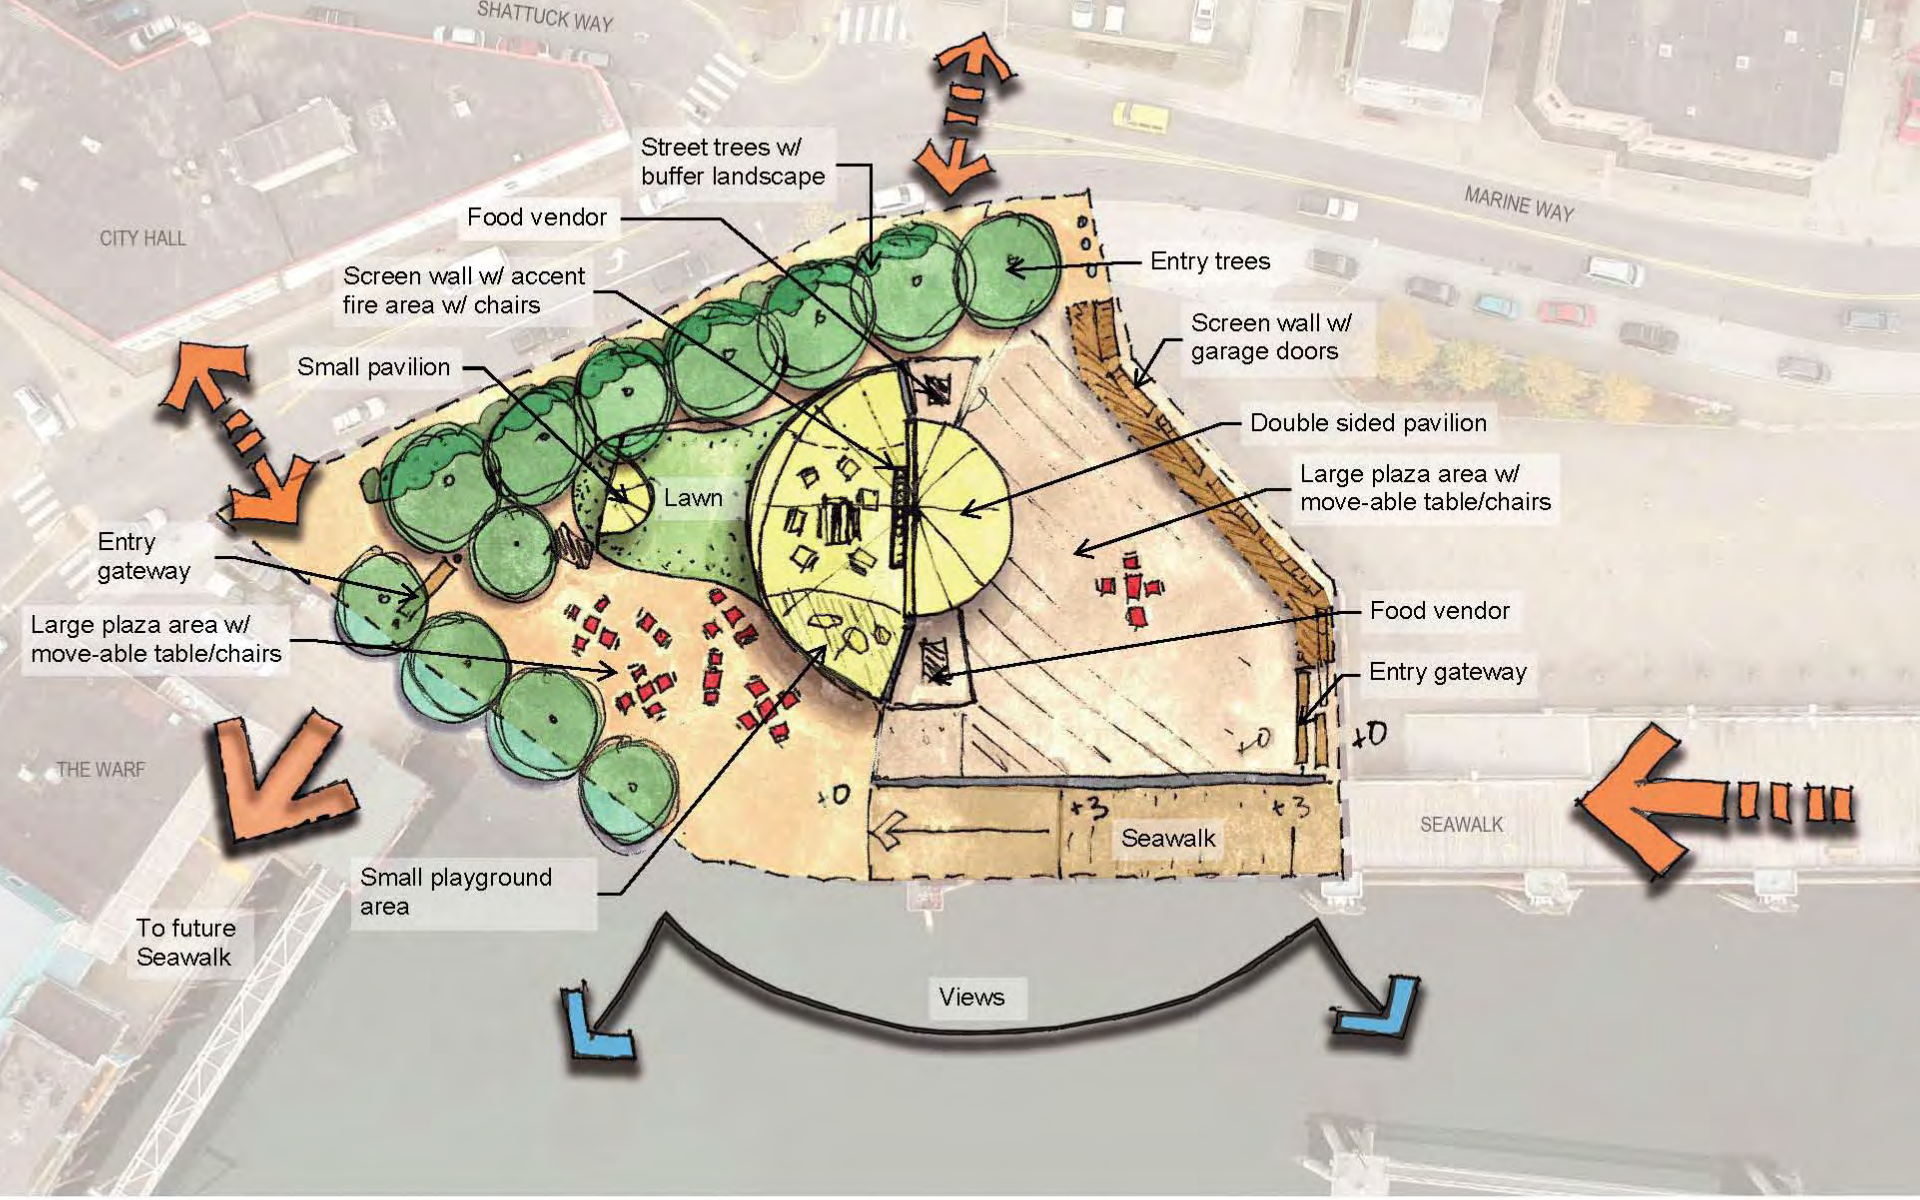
SHATTUCK WAY

CITY HALL

Street trees w/ buffer landscape

Food vendor

Screen wall w/ accent fire area w/ chairs

MARINE WAY

Entry trees

Screen wall w/ garage doors

Small pavilion

Double sided pavilion

Lawn

Large plaza area w/ move-able table/chairs

Entry gateway

Food vendor

Large plaza area w/ move-able table/chairs

Entry gateway

+0

+0

THE WARF

+0

+3

+3

Seawalk

SEAWALK

Small playground area

To future Seawalk

Views